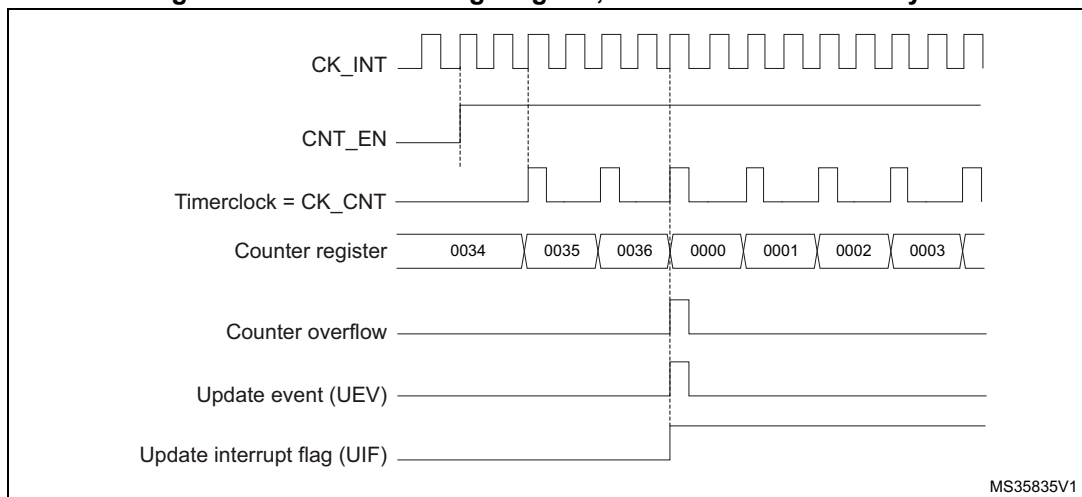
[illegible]

CK_INT

CNT_EN

Timerclock = CK_CNT

Counter register

| 0034 | 0035 | 0036 | 0000 | 0001 | 0002 | 0003 |
|---|---|---|---|---|---|---|

Counter overflow

Update event (UEV)

Update interrupt flag (UIF)

MS35835V1